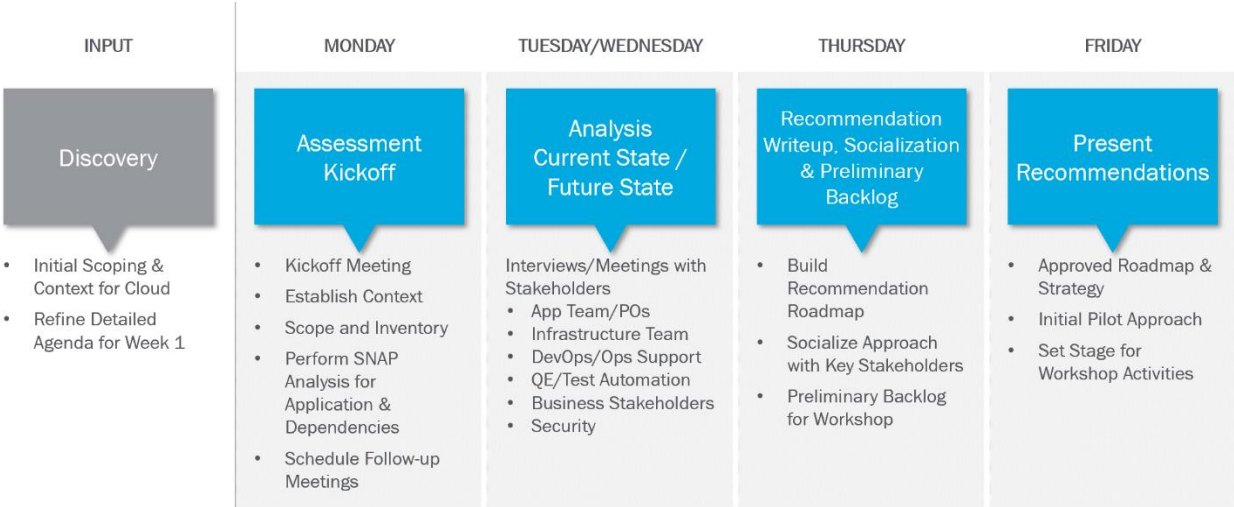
INPUT

Discovery

- Initial Scoping & Context for Cloud
- Refine Detailed Agenda for Week 1

MONDAY

Assessment Kickoff

- Kickoff Meeting
- Establish Context
- Scope and Inventory
- Perform SNAP Analysis for Application & Dependencies
- Schedule Follow-up Meetings

TUESDAY/WEDNESDAY

Analysis Current State / Future State

Interviews/Meetings with Stakeholders
- App Team/POs
- Infrastructure Team
- DevOps/Ops Support
- QE/Test Automation
- Business Stakeholders
- Security

THURSDAY

Recommendation Writeup, Socialization & Preliminary Backlog

- Build Recommendation Roadmap
- Socialize Approach with Key Stakeholders
- Preliminary Backlog for Workshop

FRIDAY

Present Recommendations

- Approved Roadmap & Strategy
- Initial Pilot Approach
- Set Stage for Workshop Activities